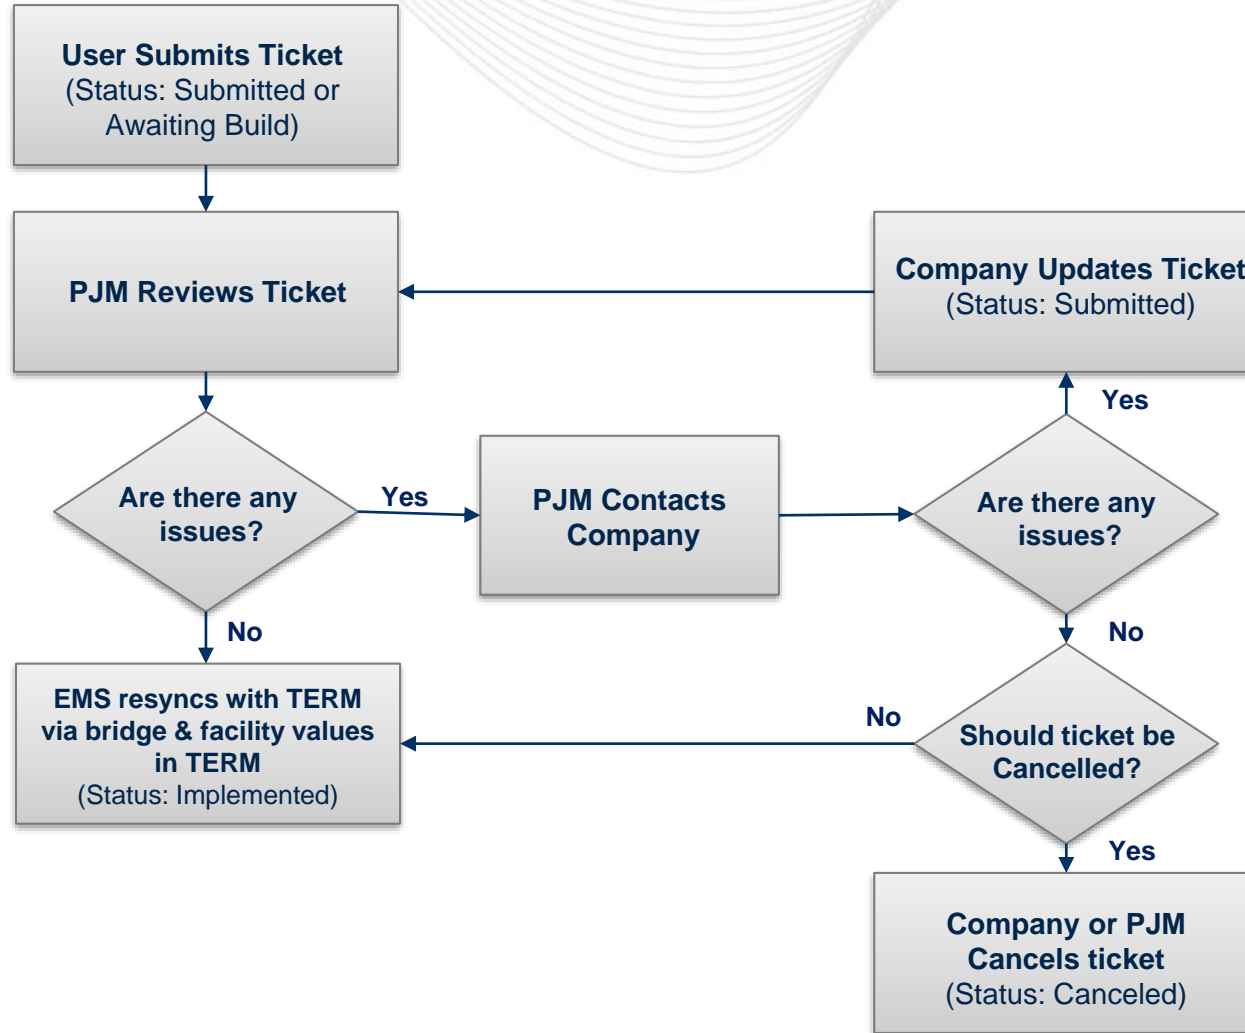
User Submits Ticket
(Status: Submitted or Awaiting Build)

PJM Reviews Ticket

Company Updates Ticket
(Status: Submitted)

Yes

Are there any issues?

Yes

PJM Contacts Company

Are there any issues?

No

No

EMS resyncs with TERM via bridge & facility values in TERM
(Status: Implemented)

No

Should ticket be Cancelled?

Yes

Company or PJM Cancels ticket
(Status: Canceled)